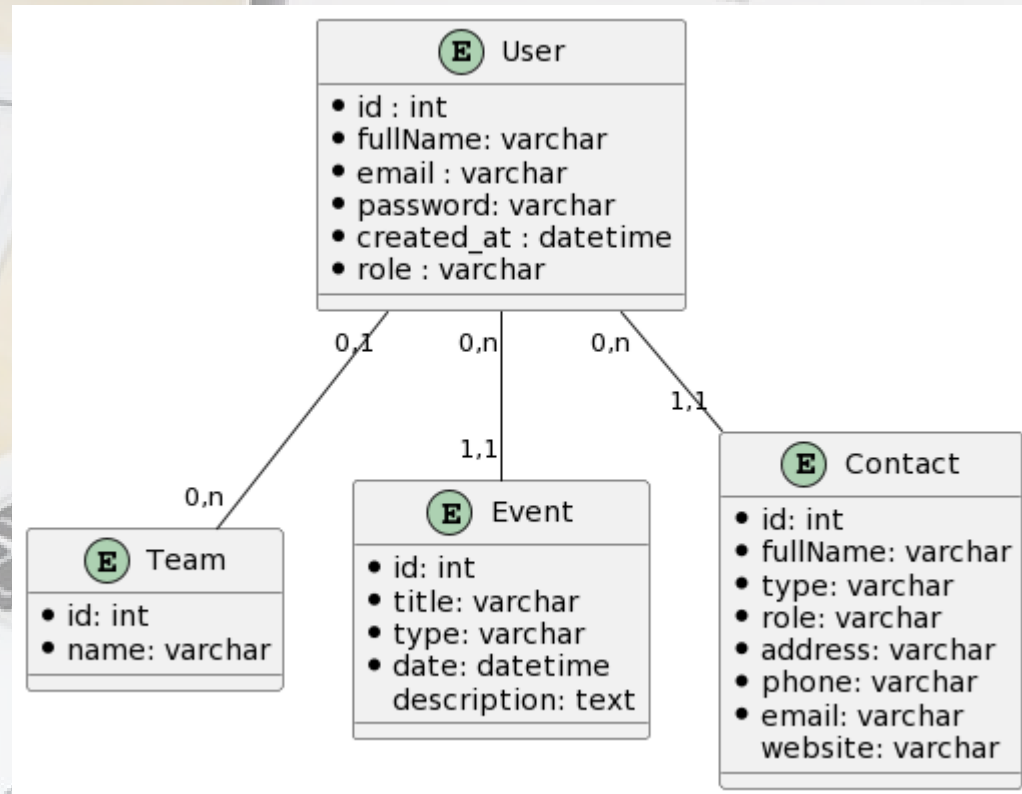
E User
• id : int
• fullName: varchar
• email : varchar
• password: varchar
• created_at : datetime
• role : varchar

0,1
0,n
0,n
1,1
1,1
0,n

E Team
• id: int
• name: varchar

E Event
• id: int
• title: varchar
• type: varchar
• date: datetime
description: text

E Contact
• id: int
• fullName: varchar
• type: varchar
• role: varchar
• address: varchar
• phone: varchar
• email: varchar
website: varchar